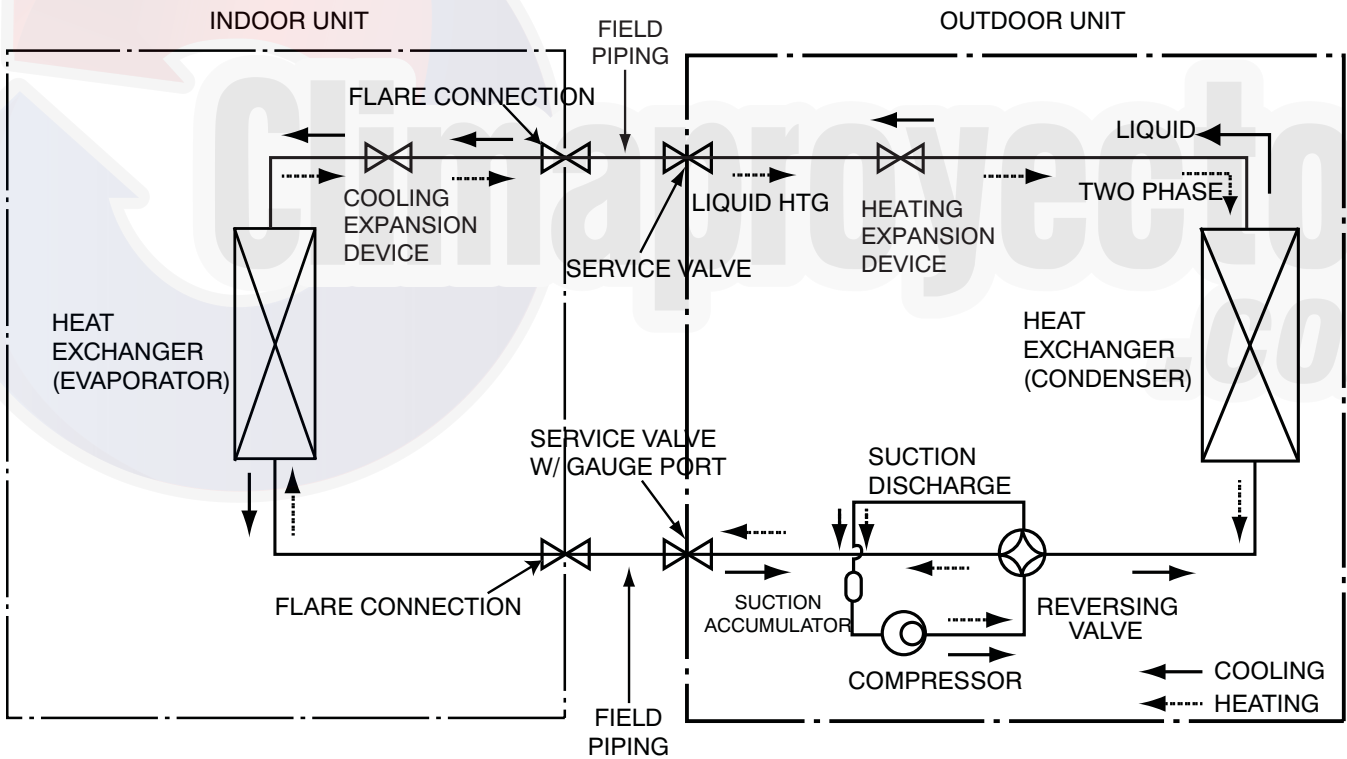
INDOOR UNIT

FIELD PIPING

OUTDOOR UNIT

FLARE CONNECTION

LIQUID

COOLING EXPANSION DEVICE

LIQUID HTG

HEATING EXPANSION DEVICE

TWO PHASE

SERVICE VALVE

HEAT EXCHANGER (EVAPORATOR)

HEAT EXCHANGER (CONDENSER)

SERVICE VALVE W/ GAUGE PORT

SUCTION

DISCHARGE

FLARE CONNECTION

SUCTION ACCUMULATOR

REVERSING VALVE

COMPRESSOR

COOLING

HEATING

FIELD PIPING

Climaproyecto .co